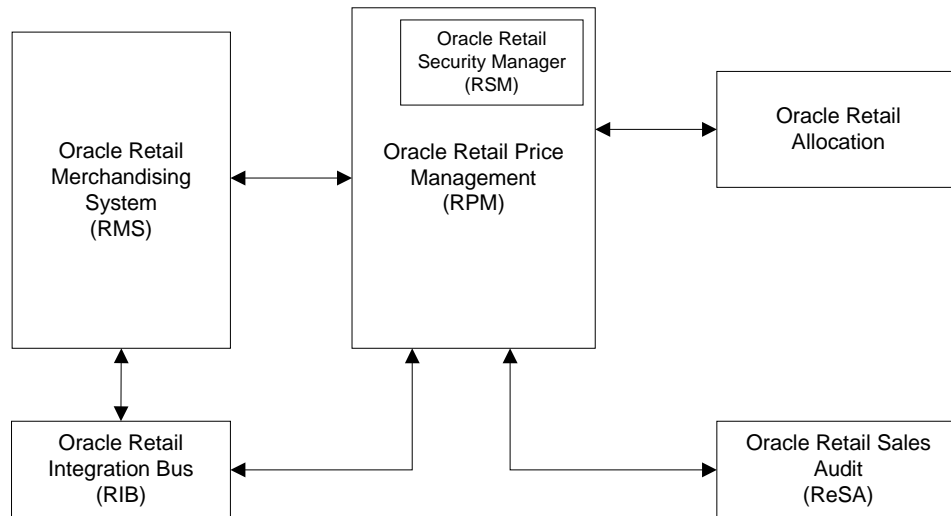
Oracle Retail Security Manager (RSM)

Oracle Retail Merchandising System (RMS)

Oracle Retail Price Management (RPM)

Oracle Retail Allocation

Oracle Retail Integration Bus (RIB)

Oracle Retail Sales Audit (ReSA)